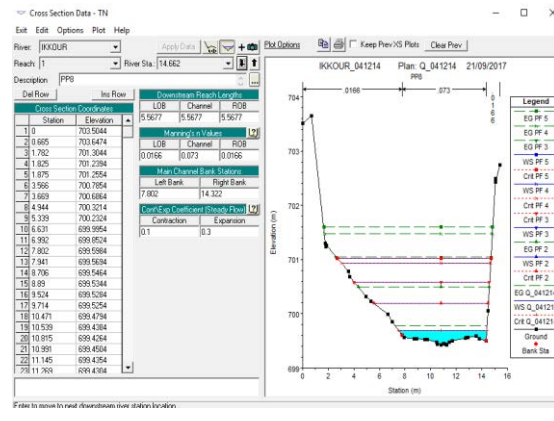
Cross Section Data - TN

Exit Edit Options Plot Help

River: IKKOUR Apply Data Plot Options Keep Prev XS Plots Clear Prev

Reach: 1 River Sta.: 14.662

Description PP8

Del Row Ins Row

Cross Section Coordinates

| | Station | Elevation |
|---|---|---|
| 1 | 0 | 703.5044 |
| 2 | 0.665 | 703.6474 |
| 3 | 1.782 | 701.3044 |
| 4 | 1.825 | 701.2394 |
| 5 | 1.875 | 701.2554 |
| 6 | 3.566 | 700.7854 |
| 7 | 3.669 | 700.6864 |
| 8 | 4.944 | 700.3214 |
| 9 | 5.339 | 700.2324 |
| 10 | 6.631 | 699.9554 |
| 11 | 6.992 | 699.8524 |
| 12 | 7.802 | 699.5984 |
| 13 | 7.941 | 699.5694 |
| 14 | 8.706 | 699.5464 |
| 15 | 8.89 | 699.5344 |
| 16 | 9.524 | 699.5284 |
| 17 | 9.714 | 699.5254 |
| 18 | 10.471 | 699.4794 |
| 19 | 10.539 | 699.4384 |
| 20 | 10.815 | 699.4264 |
| 21 | 10.991 | 699.4504 |
| 22 | 11.145 | 699.4354 |
| 23 | 11.269 | 699.4304 |

Downstream Reach Lengths

| LOB | Channel | ROB |
|---|---|---|
| 5.5677 | 5.5677 | 5.5677 |

Manning's n Values

| LOB | Channel | ROB |
|---|---|---|
| 0.0166 | 0.073 | 0.0166 |

Main Channel Bank Stations

| Left Bank | Right Bank |
|---|---|
| 7.802 | 14.322 |

Cont\Exp Coefficient (Steady Flow)

| Contraction | Expansion |
|---|---|
| 0.1 | 0.3 |

IKKOUR_041214 Plan: Q_041214 21/09/2017
PP8

.0166 .073 .0166

Elevation (m)

704 703 702 701 700 699

0 2 4 6 8 10 12 14 16

Station (m)

Legend
EG PF 5
EG PF 4
EG PF 3
WS PF 5
Crit PF 5
WS PF 4
Crit PF 4
WS PF 3
Crit PF 3
EG PF 2
WS PF 2
Crit PF 2
EG Q_041214
WS Q_041214
Crit Q_041214
Ground
Bank Sta

Enter to move to next downstream river station location